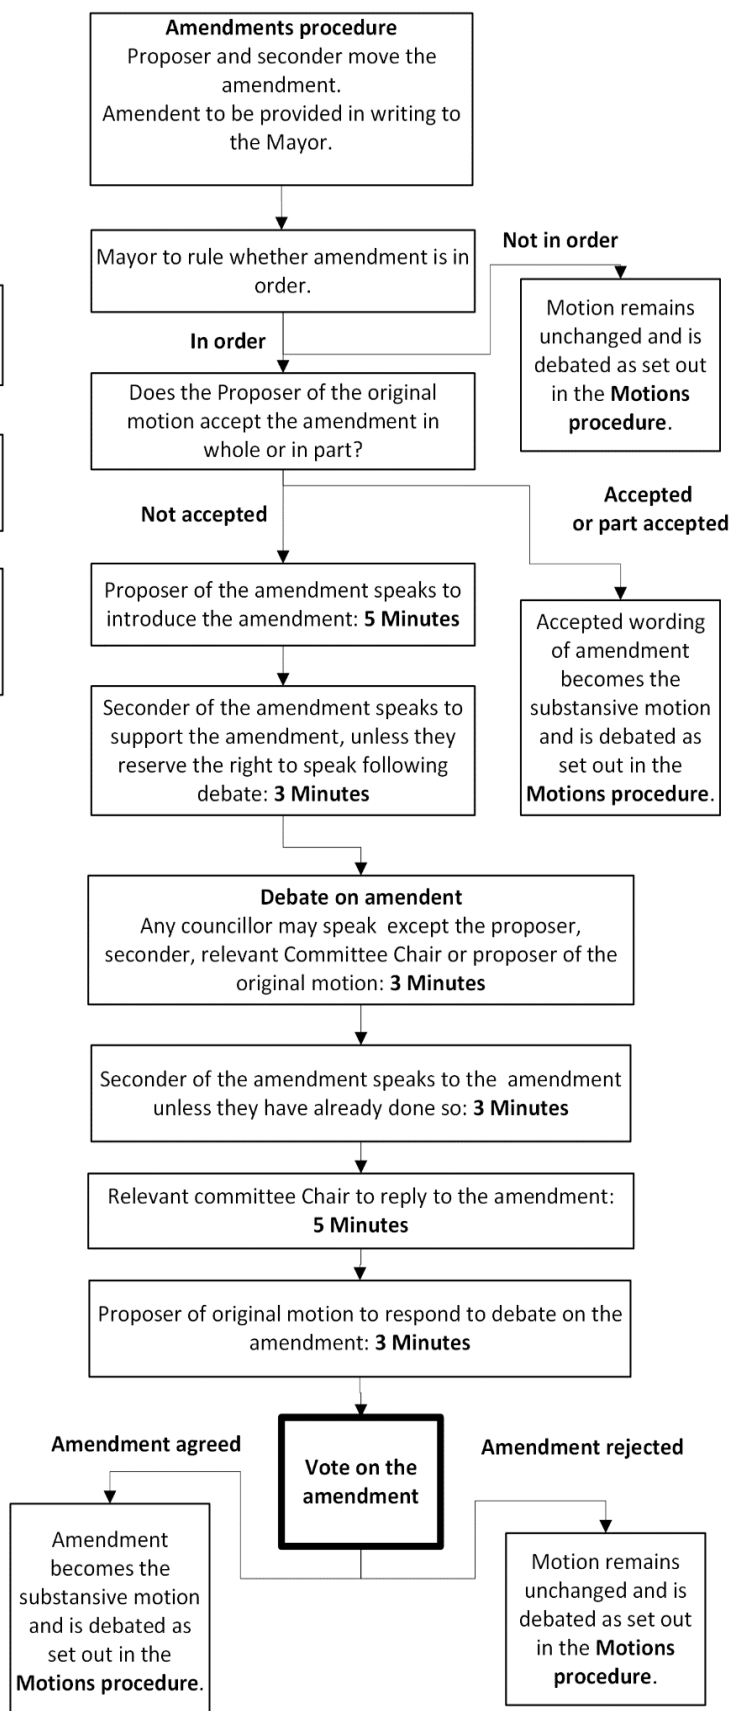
**Amendments procedure**
Proposer and seconder move the amendment.
Amendent to be provided in writing to the Mayor.

Mayor to rule whether amendment is in order.

Not in order

Motion remains unchanged and is debated as set out in the **Motions procedure**.

In order

Does the Proposer of the original motion accept the amendment in whole or in part?

Not accepted

Accepted or part accepted

Proposer of the amendment speaks to introduce the amendment: **5 Minutes**

Accepted wording of amendment becomes the substansive motion and is debated as set out in the **Motions procedure**.

Seconder of the amendment speaks to support the amendment, unless they reserve the right to speak following debate: **3 Minutes**

**Debate on amendent**
Any councillor may speak except the proposer, seconder, relevant Committee Chair or proposer of the original motion: **3 Minutes**

Seconder of the amendment speaks to the amendment unless they have already done so: **3 Minutes**

Relevant committee Chair to reply to the amendment: **5 Minutes**

Proposer of original motion to respond to debate on the amendment: **3 Minutes**

Amendment agreed

**Vote on the amendment**

Amendment rejected

Amendment becomes the substansive motion and is debated as set out in the **Motions procedure**.

Motion remains unchanged and is debated as set out in the **Motions procedure**.